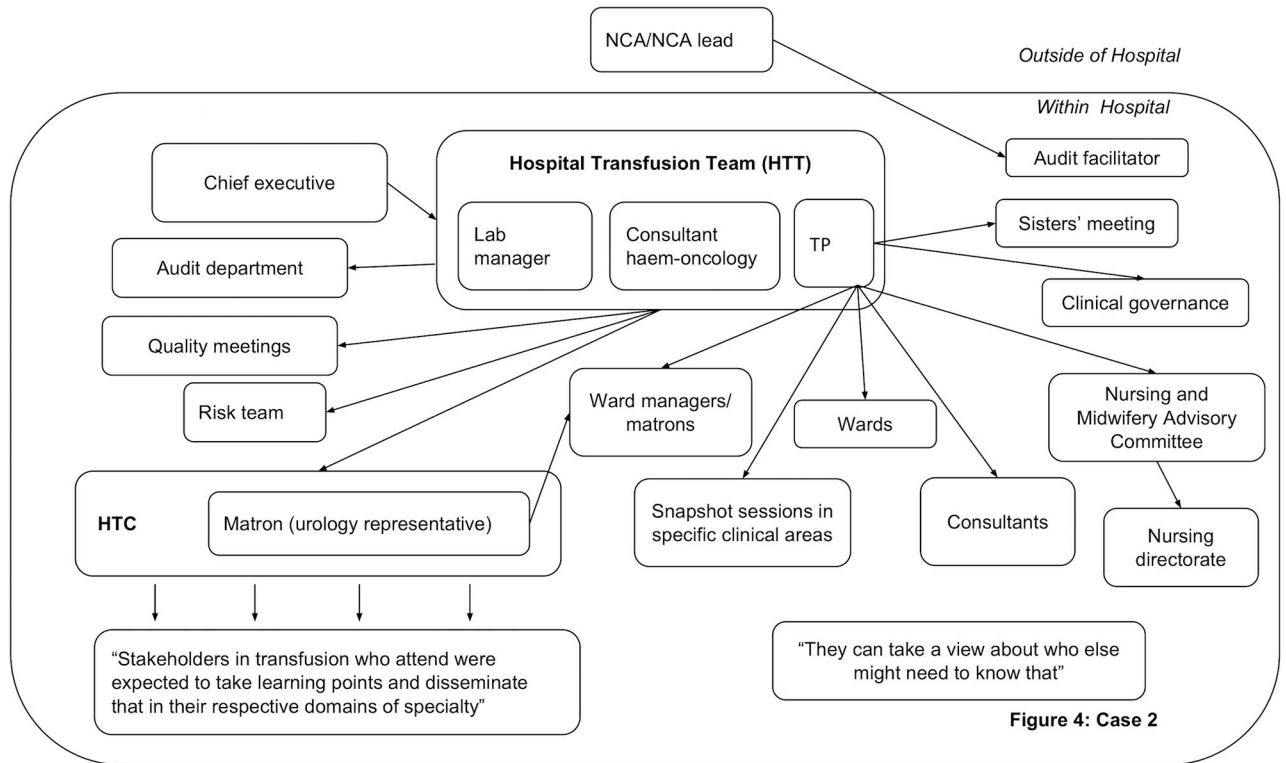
NCA/NCA lead

Outside of Hospital

Within Hospital

Audit facilitator

Hospital Transfusion Team (HTT)

Chief executive

Lab manager

Consultant haem-oncology

TP

Sisters' meeting

Audit department

Clinical governance

Quality meetings

Risk team

Ward managers/ matrons

Wards

Nursing and Midwifery Advisory Committee

HTC

Matron (urology representative)

Snapshot sessions in specific clinical areas

Consultants

Nursing directorate

"Stakeholders in transfusion who attend were expected to take learning points and disseminate that in their respective domains of specialty"

"They can take a view about who else might need to know that"

Figure 4: Case 2